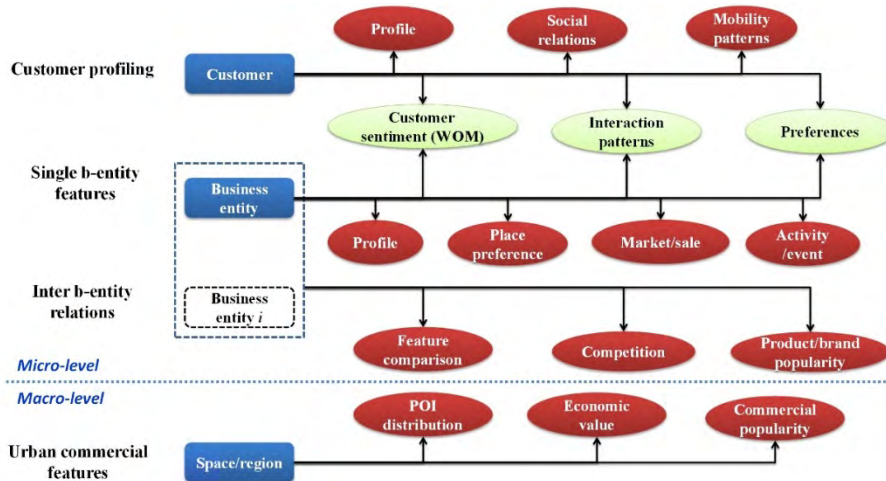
Profile

Social relations

Mobility patterns

Customer profiling

Customer

Customer sentiment (WOM)

Interaction patterns

Preferences

Single b-entity features

Business entity

Profile

Place preference

Market/sale

Activity /event

Inter b-entity relations

Business entity $i$

Feature comparison

Competition

Product/brand popularity

Micro-level

Macro-level

POI distribution

Economic value

Commercial popularity

Urban commercial features

Space/region